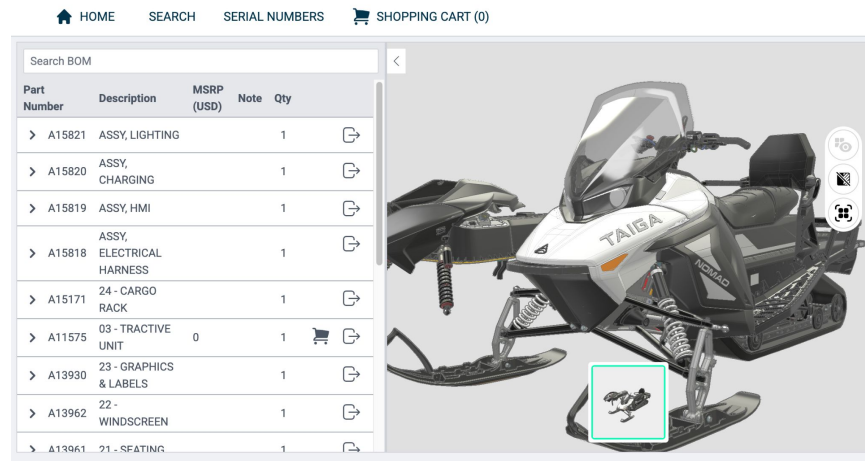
HOME SEARCH SERIAL NUMBERS SHOPPING CART (0)

Search BOM

| Part Number | Description | MSRP (USD) | Note | Qty |
|---|---|---|---|---|
| A15821 | ASSY, LIGHTING | | | 1 |
| A15820 | ASSY, CHARGING | | | 1 |
| A15819 | ASSY, HMI | | | 1 |
| A15818 | ASSY, ELECTRICAL HARNESS | | | 1 |
| A15171 | 24 - CARGO RACK | | | 1 |
| A11575 | 03 - TRACTIVE UNIT | 0 | | 1 |
| A13930 | 23 - GRAPHICS & LABELS | | | 1 |
| A13962 | 22 - WINDSCREEN | | | 1 |
| A13961 | 21 - SEATING | | | 1 |

TAIGA
NOMAD